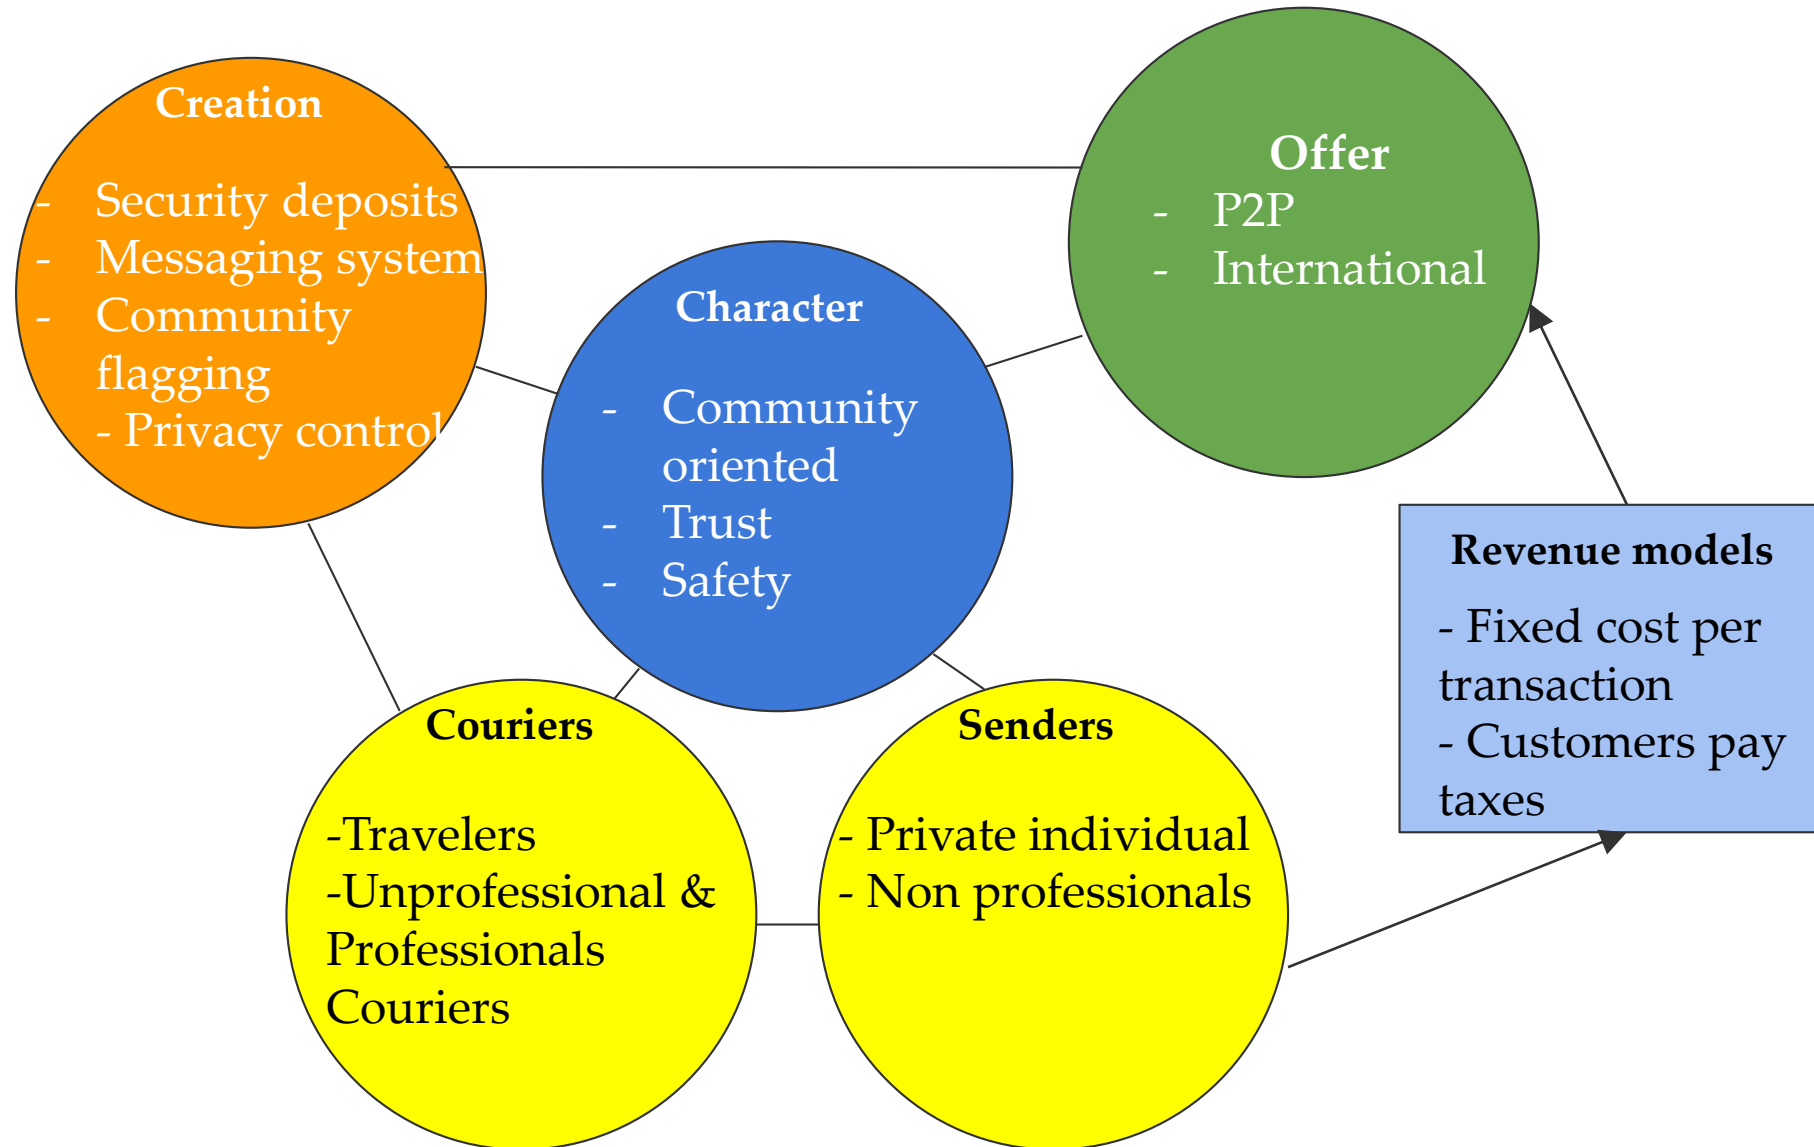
Creation

- Security deposits
- Messaging system
- Community flagging
- Privacy control

Offer
- P2P
- International

Character

- Community oriented
- Trust
- Safety

Revenue models

- Fixed cost per transaction
- Customers pay taxes

Couriers

-Travelers
-Unprofessional & Professionals Couriers

Senders

- Private individual
- Non professionals